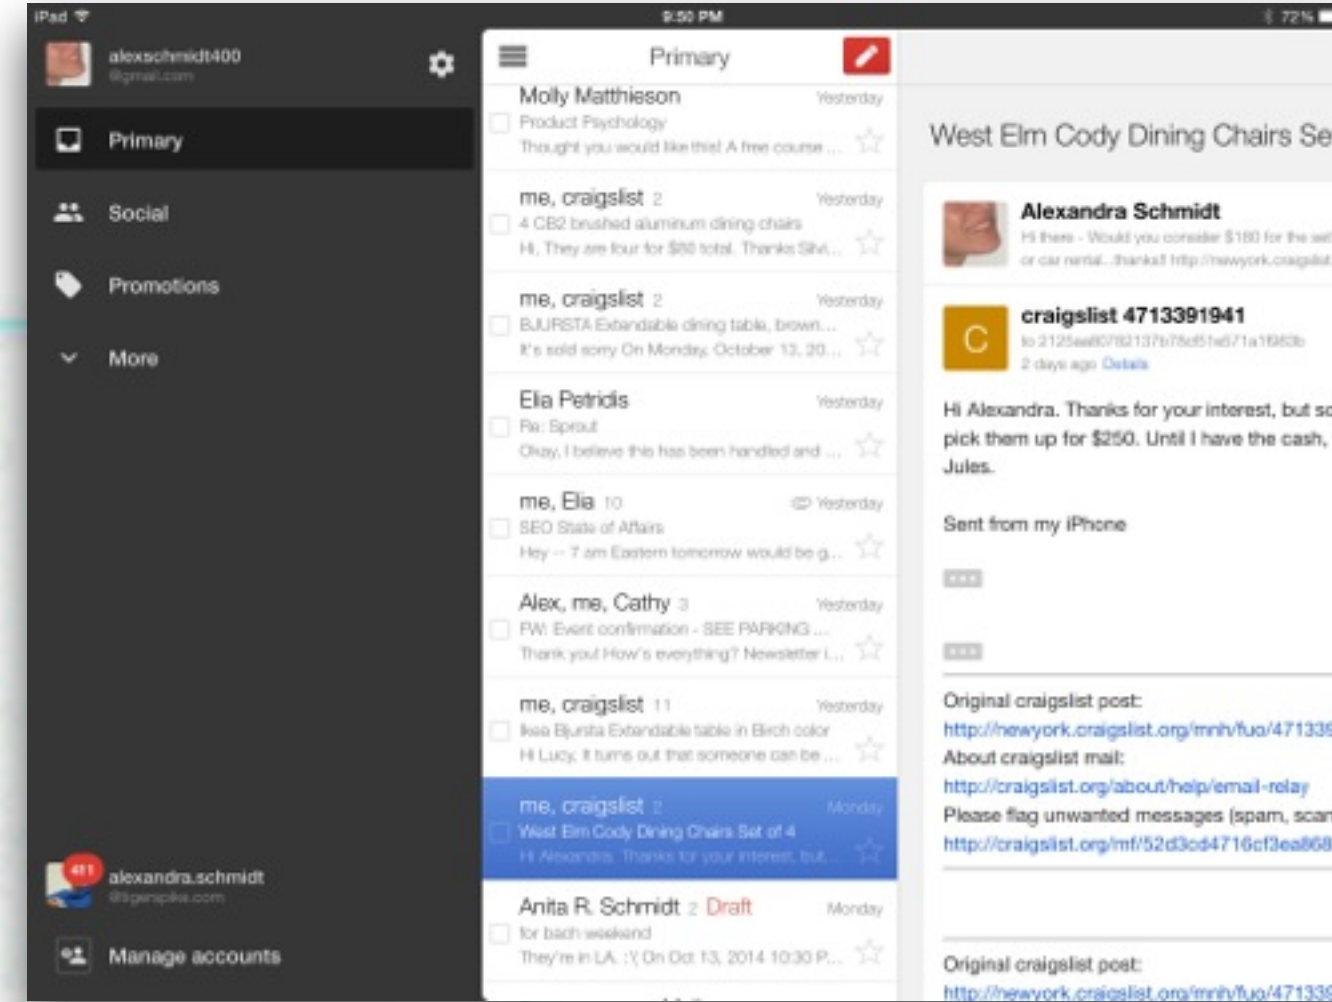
iPad 9:50 PM 72%

alexschmidt400
@gmail.com

Primary

Social

Promotions

More

411
alexandra.schmidt
@tigerspike.com

Manage accounts

Primary

Molly Matthieson Yesterday
Product Psychology
Thought you would like this! A free course ...

me, craigslist 2 Yesterday
4 CB2 brushed aluminum dining chairs
Hi, They are four for $80 total. Thanks Silvi...

me, craigslist 2 Yesterday
BJURSTA Extendable dining table, brown...
It's sold sorry On Monday, October 13, 20...

Elia Petridis Yesterday
Re: Sprout
Okay, I believe this has been handled and ...

me, Elia 10 Yesterday
SEO State of Affairs
Hey -- 7 am Eastern tomorrow would be g...

Alex, me, Cathy 3 Yesterday
FW: Event confirmation - SEE PARKING ...
Thank you! How's everything? Newsletter i...

me, craigslist 11 Yesterday
Ikea Bjursta Extendable table in Birch color
Hi Lucy, It turns out that someone can be ...

me, craigslist 2 Monday
West Elm Cody Dining Chairs Set of 4
Hi Alexandra. Thanks for your interest, but...

Anita R. Schmidt 2 Draft Monday
for bach weekend
They're in LA. :( On Oct 13, 2014 10:30 P...

West Elm Cody Dining Chairs Se

Alexandra Schmidt
Hi there - Would you consider $180 for the set
or car rental...thanks! http://newyork.craigslist

C
craigslist 4713391941
to 2125ea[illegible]
2 days ago Details

Hi Alexandra. Thanks for your interest, but so
pick them up for $250. Until I have the cash,
Jules.

Sent from my iPhone

Original craigslist post:
http://newyork.craigslist.org/mnh/fuo/471339
About craigslist mail:
http://craigslist.org/about/help/email-relay
Please flag unwanted messages (spam, scam
http://craigslist.org/mf/52d3cd4716cf3ea868

Original craigslist post:
http://newyork.craigslist.org/mnh/fuo/471339